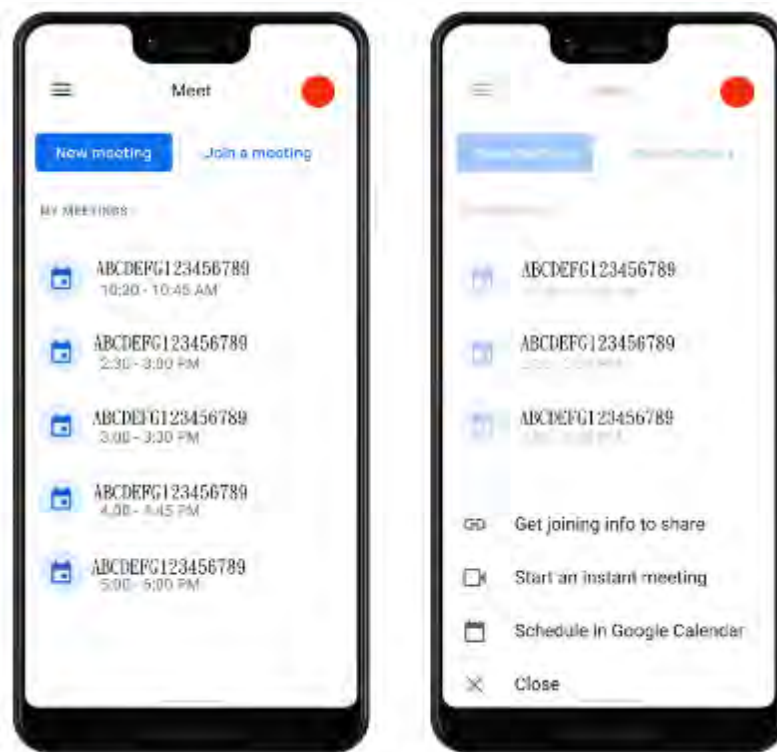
Meet

New meeting

Join a meeting

MY MEETINGS

ABCDEFG123456789
10:30 - 10:45 AM

ABCDEFG123456789
2:30 - 3:00 PM

ABCDEFG123456789
3:00 - 3:30 PM

ABCDEFG123456789
4:30 - 4:45 PM

ABCDEFG123456789
5:00 - 5:00 PM

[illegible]

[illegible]

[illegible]

ABCDEFG123456789
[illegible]

ABCDEFG123456789
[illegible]

ABCDEFG123456789
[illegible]

Get joining info to share

Start an instant meeting

Schedule in Google Calendar

Close